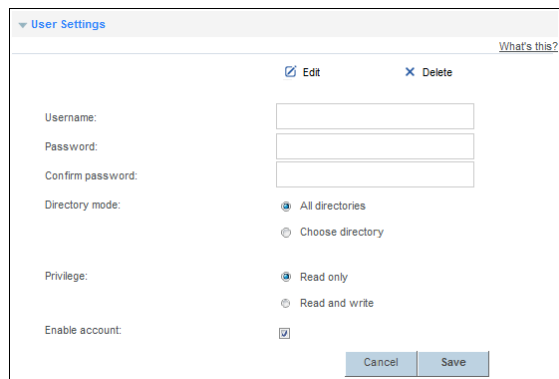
User Settings

What's this?

Edit

Delete

Username:

Password:

Confirm password:

Directory mode:

All directories

Choose directory

Privilege:

Read only

Read and write

Enable account:

Cancel

Save